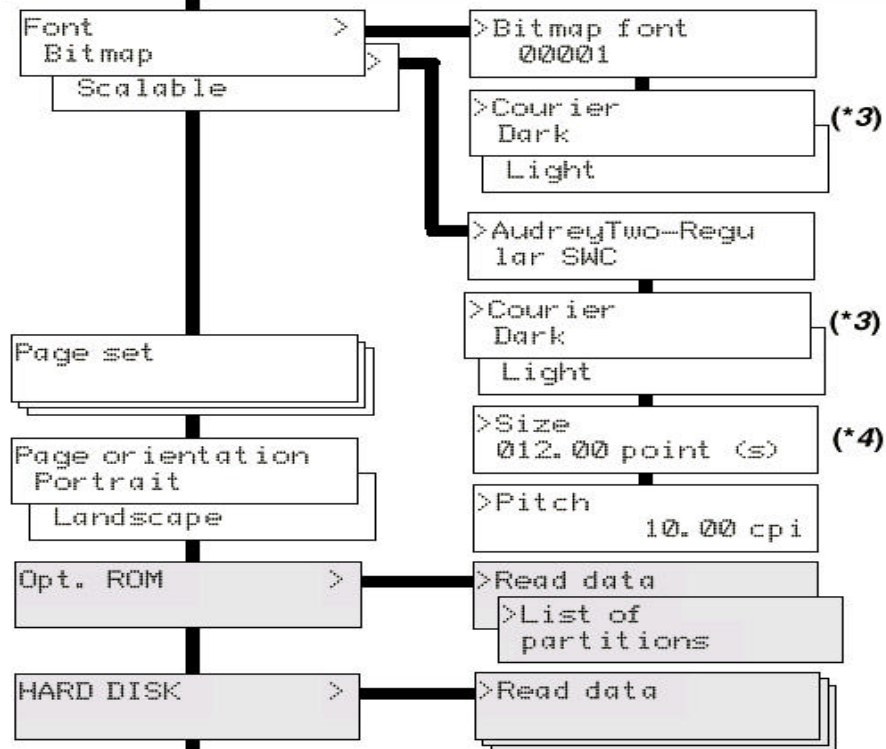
Font >
Bitmap
Scalable >

>Bitmap font
00001

>Courier
Dark
Light
(*3)

>AudreyTwo-Regular SWC

>Courier
Dark
Light
(*3)

Page set

>Size
012.00 point (s)
(*4)

Page orientation
Portrait
Landscape

>Pitch
10.00 cpi

Opt. ROM >

>Read data

>List of partitions

HARD DISK >

>Read data